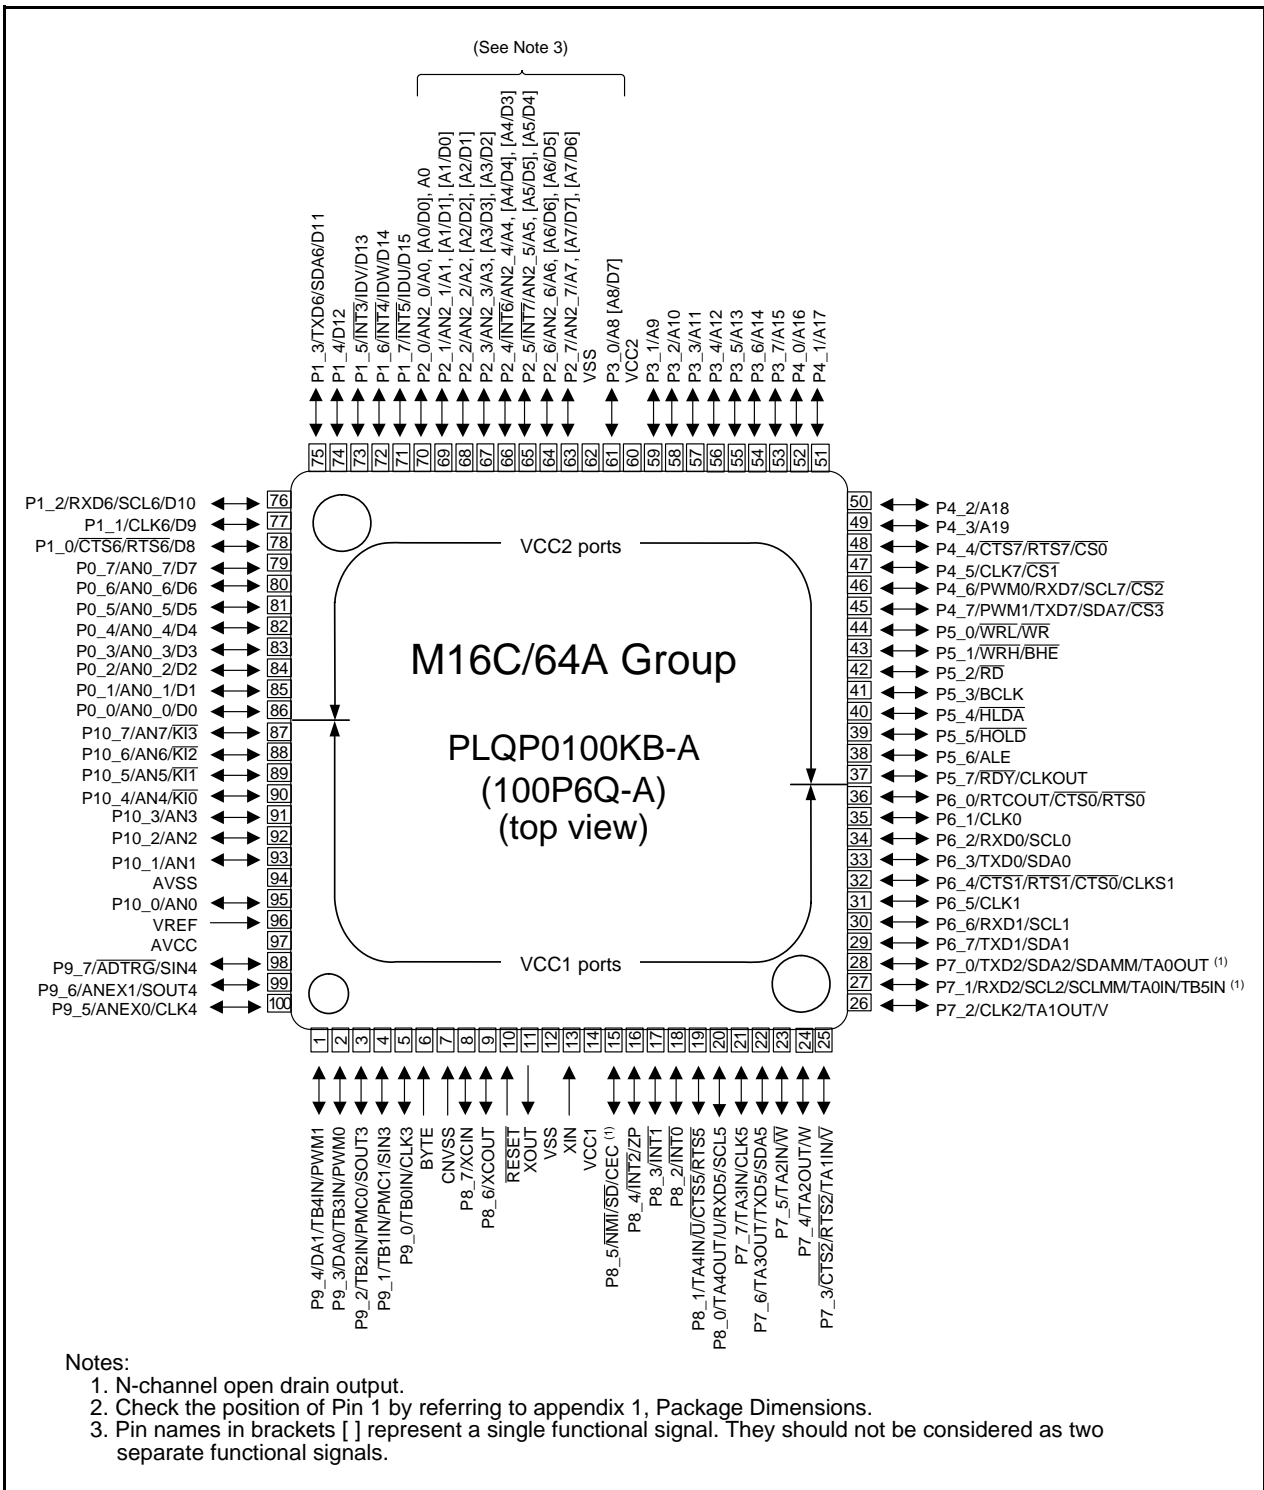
(See Note 3)

P1_3/TXD6/SDA6/D11
P1_4/D12
P1_5/$\overline{INT3}$/IDV/D13
P1_6/$\overline{INT4}$/IDW/D14
P1_7/$\overline{INT5}$/IDU/D15
P2_0/AN2_0/A0, [A0/D0], A0
P2_1/AN2_1/A1, [A1/D1], [A1/D0]
P2_2/AN2_2/A2, [A2/D2], [A2/D1]
P2_3/AN2_3/A3, [A3/D3], [A3/D2]
P2_4/$\overline{INT6}$/AN2_4/A4, [A4/D4], [A4/D3]
P2_5/$\overline{INT7}$/AN2_5/A5, [A5/D5], [A5/D4]
P2_6/AN2_6/A6, [A6/D6], [A6/D5]
P2_7/AN2_7/A7, [A7/D7], [A7/D6]
VSS
P3_0/A8 [A8/D7]
VCC2
P3_1/A9
P3_2/A10
P3_3/A11
P3_4/A12
P3_5/A13
P3_6/A14
P3_7/A15
P4_0/A16
P4_1/A17

75 74 73 72 71 70 69 68 67 66 65 64 63 62 61 60 59 58 57 56 55 54 53 52 51

P1_2/RXD6/SCL6/D10 76
P1_1/CLK6/D9 77
P1_0/$\overline{CTS6}$/RTS6/D8 78
P0_7/AN0_7/D7 79
P0_6/AN0_6/D6 80
P0_5/AN0_5/D5 81
P0_4/AN0_4/D4 82
P0_3/AN0_3/D3 83
P0_2/AN0_2/D2 84
P0_1/AN0_1/D1 85
P0_0/AN0_0/D0 86
P10_7/AN7/$\overline{KI3}$ 87
P10_6/AN6/$\overline{KI2}$ 88
P10_5/AN5/$\overline{KI1}$ 89
P10_4/AN4/$\overline{KI0}$ 90
P10_3/AN3 91
P10_2/AN2 92
P10_1/AN1 93
AVSS 94
P10_0/AN0 95
VREF 96
AVCC 97
P9_7/$\overline{ADTRG}$/SIN4 98
P9_6/ANEX1/SOUT4 99
P9_5/ANEX0/CLK4 100

VCC2 ports

M16C/64A Group

PLQP0100KB-A
(100P6Q-A)
(top view)

VCC1 ports

50 P4_2/A18
49 P4_3/A19
48 P4_4/$\overline{CTS7}$/$\overline{RTS7}$/$\overline{CS0}$
47 P4_5/CLK7/$\overline{CS1}$
46 P4_6/PWM0/RXD7/SCL7/$\overline{CS2}$
45 P4_7/PWM1/TXD7/SDA7/$\overline{CS3}$
44 P5_0/$\overline{WRL}$/$\overline{WR}$
43 P5_1/$\overline{WRH}$/$\overline{BHE}$
42 P5_2/$\overline{RD}$
41 P5_3/BCLK
40 P5_4/$\overline{HLDA}$
39 P5_5/$\overline{HOLD}$
38 P5_6/ALE
37 P5_7/$\overline{RDY}$/CLKOUT
36 P6_0/RTCOUT/$\overline{CTS0}$/$\overline{RTS0}$
35 P6_1/CLK0
34 P6_2/RXD0/SCL0
33 P6_3/TXD0/SDA0
32 P6_4/$\overline{CTS1}$/$\overline{RTS1}$/$\overline{CTS0}$/CLKS1
31 P6_5/CLK1
30 P6_6/RXD1/SCL1
29 P6_7/TXD1/SDA1
28 P7_0/TXD2/SDA2/SDAMM/TA0OUT $^{(1)}$
27 P7_1/RXD2/SCL2/SCLMM/TA0IN/TB5IN $^{(1)}$
26 P7_2/CLK2/TA1OUT/V

1 2 3 4 5 6 7 8 9 10 11 12 13 14 15 16 17 18 19 20 21 22 23 24 25

P9_4/DA1/TB4IN/PWM1
P9_3/DA0/TB3IN/PWM0
P9_2/TB2IN/PMC0/SOUT3
P9_1/TB1IN/PMC1/SIN3
P9_0/TB0IN/CLK3
BYTE
CNVSS
P8_7/XCIN
P8_6/XCOUT
$\overline{RESET}$
XOUT
VSS
XIN
VCC1
P8_5/$\overline{NMI}$/$\overline{SD}$/CEC $^{(1)}$
P8_4/$\overline{INT2}$/ZP
P8_3/$\overline{INT1}$
P8_2/$\overline{INT0}$
P8_1/TA4IN/$\overline{U}$/$\overline{CTS5}$/$\overline{RTS5}$
P8_0/TA4OUT/U/RXD5/SCL5
P7_7/TA3IN/CLK5
P7_6/TA3OUT/TXD5/SDA5
P7_5/TA2IN/$\overline{W}$
P7_4/TA2OUT/W
P7_3/$\overline{CTS2}$/$\overline{RTS2}$/TA1IN/$\overline{V}$

Notes:
1. N-channel open drain output.
2. Check the position of Pin 1 by referring to appendix 1, Package Dimensions.
3. Pin names in brackets [ ] represent a single functional signal. They should not be considered as two separate functional signals.